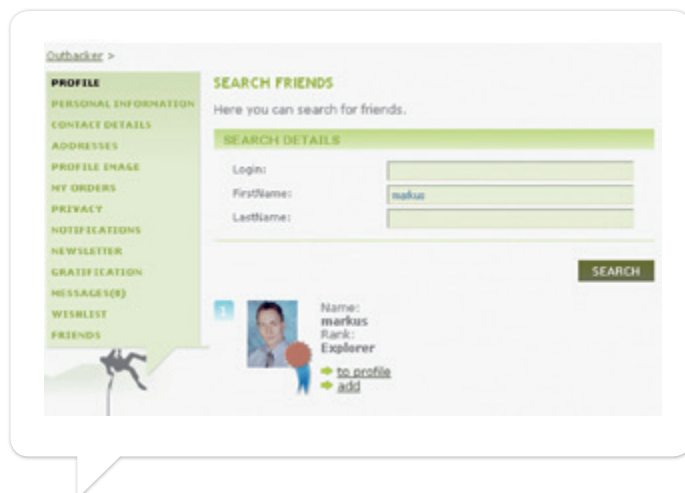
Outbacker >

PROFILE
PERSONAL INFORMATION
CONTACT DETAILS
ADDRESSES
PROFILE IMAGE
MY ORDERS
PRIVACY
NOTIFICATIONS
NEWSLETTER
GRATIFICATION
MESSAGES(8)
WISHLIST
FRIENDS

SEARCH FRIENDS

Here you can search for friends.

SEARCH DETAILS

Login:
FirstName: markus
LastName:

SEARCH

1

Name:
markus
Rank:
Explorer

to profile
add